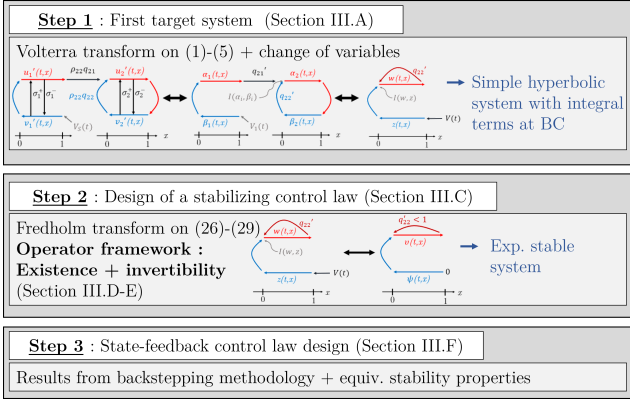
Step 1 : First target system (Section III.A)

Volterra transform on (1)-(5) + change of variables

$u_1^+(t,x)$ $\rho_{22}q_{21}$ $u_2^+(t,x)$ $\sigma_1^+$ $\sigma_1^-$ $\sigma_2^+$ $\sigma_2^-$ $\rho_{22}q_{22}$ $v_1^+(t,x)$ $v_2^+(t,x)$ $V_2(t)$ $x$ 0 1 0 1

$\alpha_1(t,x)$ $q_{21}'$ $\alpha_2(t,x)$ $l(\alpha_i,\beta_i)$ $q_{22}'$ $\beta_1(t,x)$ $\beta_2(t,x)$ $V_2(t)$ $x$ 0 1 0 1

$w(t,x)$ $q_{22}'$ $l(w,z)$ $z(t,x)$ $V(t)$ $x$ 0 1

Simple hyperbolic system with integral terms at BC

Step 2 : Design of a stabilizing control law (Section III.C)

Fredholm transform on (26)-(29)
Operator framework :
Existence + invertibility
(Section III.D-E)

$w(t,x)$ $q_{22}'$ $l(w,z)$ $z(t,x)$ $V(t)$ 0 1

$q_{22}' < 1$ $v(t,x)$ $\psi(t,x)$ 0 0 1

Exp. stable system

Step 3 : State-feedback control law design (Section III.F)

Results from backstepping methodology + equiv. stability properties